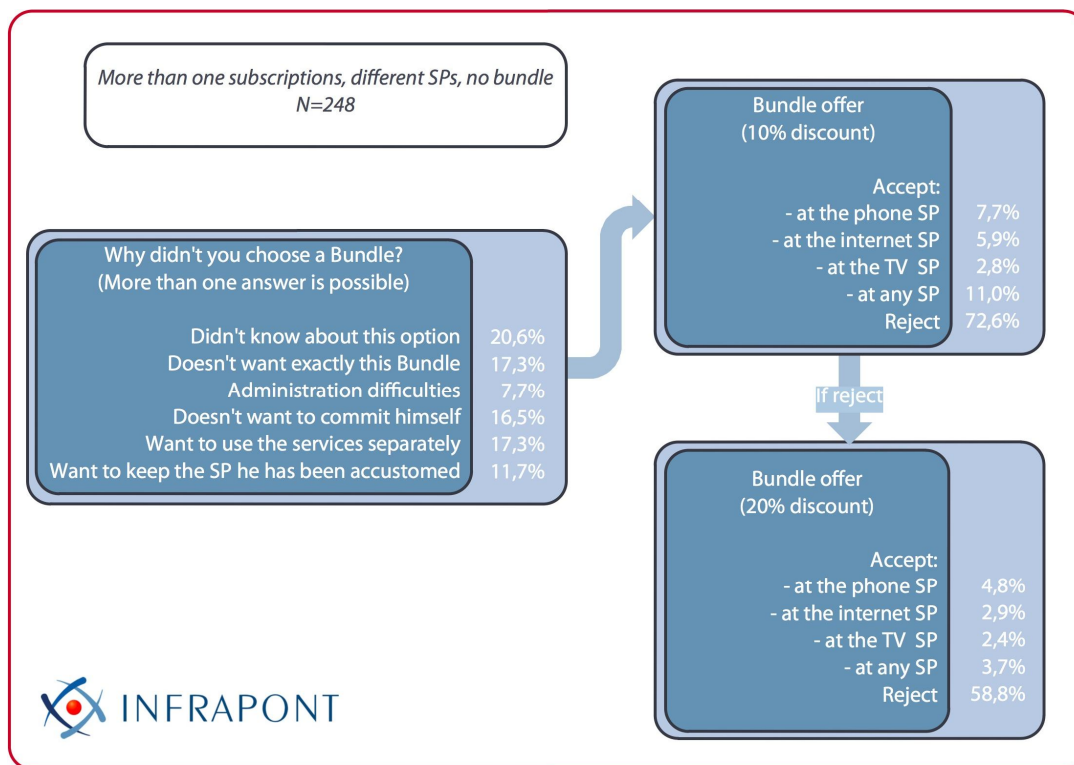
More than one subscriptions, different SPs, no bundle
N=248

Why didn't you choose a Bundle?
(More than one answer is possible)

Didn't know about this option 20,6%
Doesn't want exactly this Bundle 17,3%
Administration difficulties 7,7%
Doesn't want to commit himself 16,5%
Want to use the services separately 17,3%
Want to keep the SP he has been accustomed 11,7%

Bundle offer
(10% discount)

Accept:
- at the phone SP 7,7%
- at the internet SP 5,9%
- at the TV SP 2,8%
- at any SP 11,0%
Reject 72,6%

If reject

Bundle offer
(20% discount)

Accept:
- at the phone SP 4,8%
- at the internet SP 2,9%
- at the TV SP 2,4%
- at any SP 3,7%
Reject 58,8%

INFRAPONT